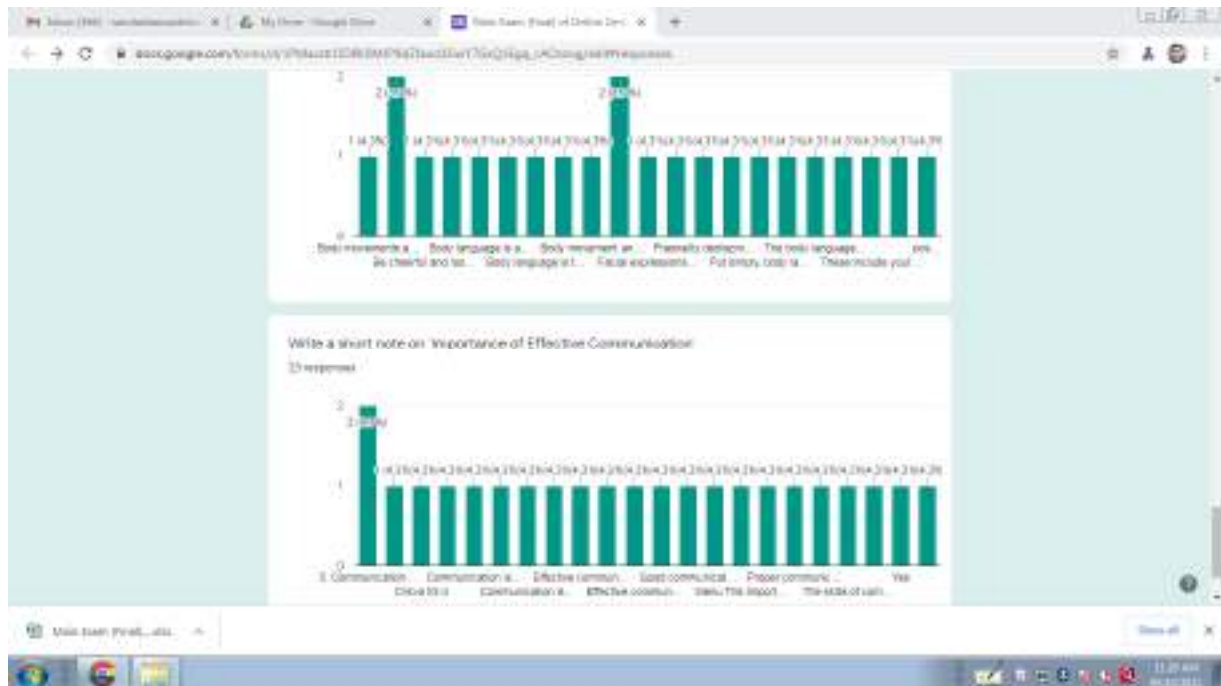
Inbox (366) · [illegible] | My Drive - Google Drive | Mass Exam (Final) of Online Cert... | +

docs.google.com/forms/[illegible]#responses

2
2 (8.3%)
2 (8.3%)
1 (4.2%)
1
0
Body movements a... Body language is a... Body movement an... Personally destructi... The body language... yes
Be cheerful and tal... Body language is t... Facial expressions... Put simply, body la... These include your...

Write a short note on: Importance of Effective Communication
23 responses

2
2 (8.7%)
1 (4.3%)
1
0
3. Communication... Communication a... Effective commun... Good communicat... Proper communic... Yes
Chloe Mi ... Communication a... Effective commun... Gavel The import... The slide of com...

Mass Exam (Final)....xlsx
Show all